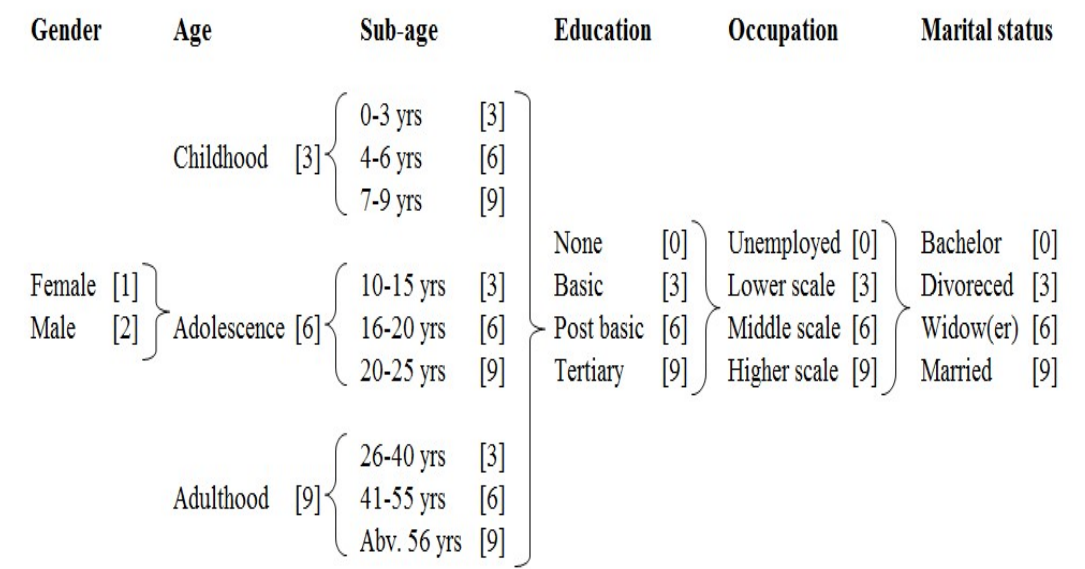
Gender Age Sub-age Education Occupation Marital status

Childhood [3]
0-3 yrs [3]
4-6 yrs [6]
7-9 yrs [9]

Female [1]
Male [2]

Adolescence [6]
10-15 yrs [3]
16-20 yrs [6]
20-25 yrs [9]

Adulthood [9]
26-40 yrs [3]
41-55 yrs [6]
Abv. 56 yrs [9]

None [0]
Basic [3]
Post basic [6]
Tertiary [9]

Unemployed [0]
Lower scale [3]
Middle scale [6]
Higher scale [9]

Bachelor [0]
Divoreced [3]
Widow(er) [6]
Married [9]